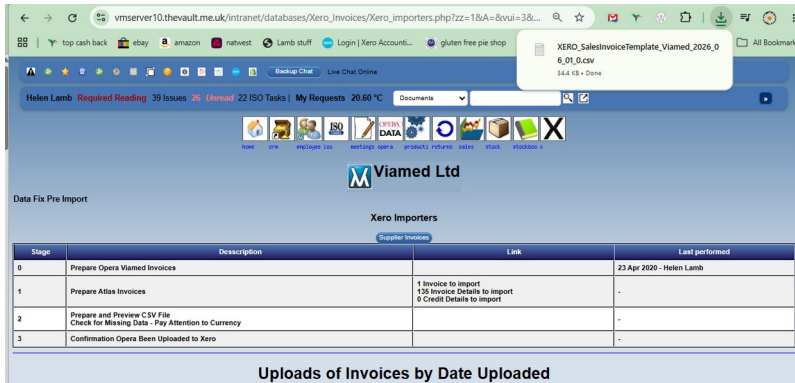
vmserver10.thevault.me.uk/intranet/databases/Xero_Invoices/Xero_importers.php?zz=1&A=&vui=3&...

top cash back   ebay   amazon   natwest   Lamb stuff   Login | Xero Accounti...   gluten free pie shop   All Bookmarks

XERO_SalesInvoiceTemplate_Viamed_2026_06_01_0.csv
34.4 KB • Done

Backup Chat   Live Chat Online

Helen Lamb Required Reading 39 Issues 26 Unread 22 ISO Tasks | My Requests 20.60 °C   Documents

home   crm   employee iso   meetings opera   producti returns   sales   stock   stockboo x

Viamed Ltd

Data Fix Pre Import

Xero Importers

Supplier Invoices

| Stage | Description | Link | Last performed |
|---|---|---|---|
| 0 | Prepare Opera Viamed Invoices | | 23 Apr 2020 - Helen Lamb |
| 1 | Prepare Atlas Invoices | 1 Invoice to import<br>135 Invoice Details to import<br>0 Credit Details to import | - |
| 2 | Prepare and Preview CSV File<br>Check for Missing Data - Pay Attention to Currency | | - |
| 3 | Confirmation Opera Been Uploaded to Xero | | - |

Uploads of Invoices by Date Uploaded